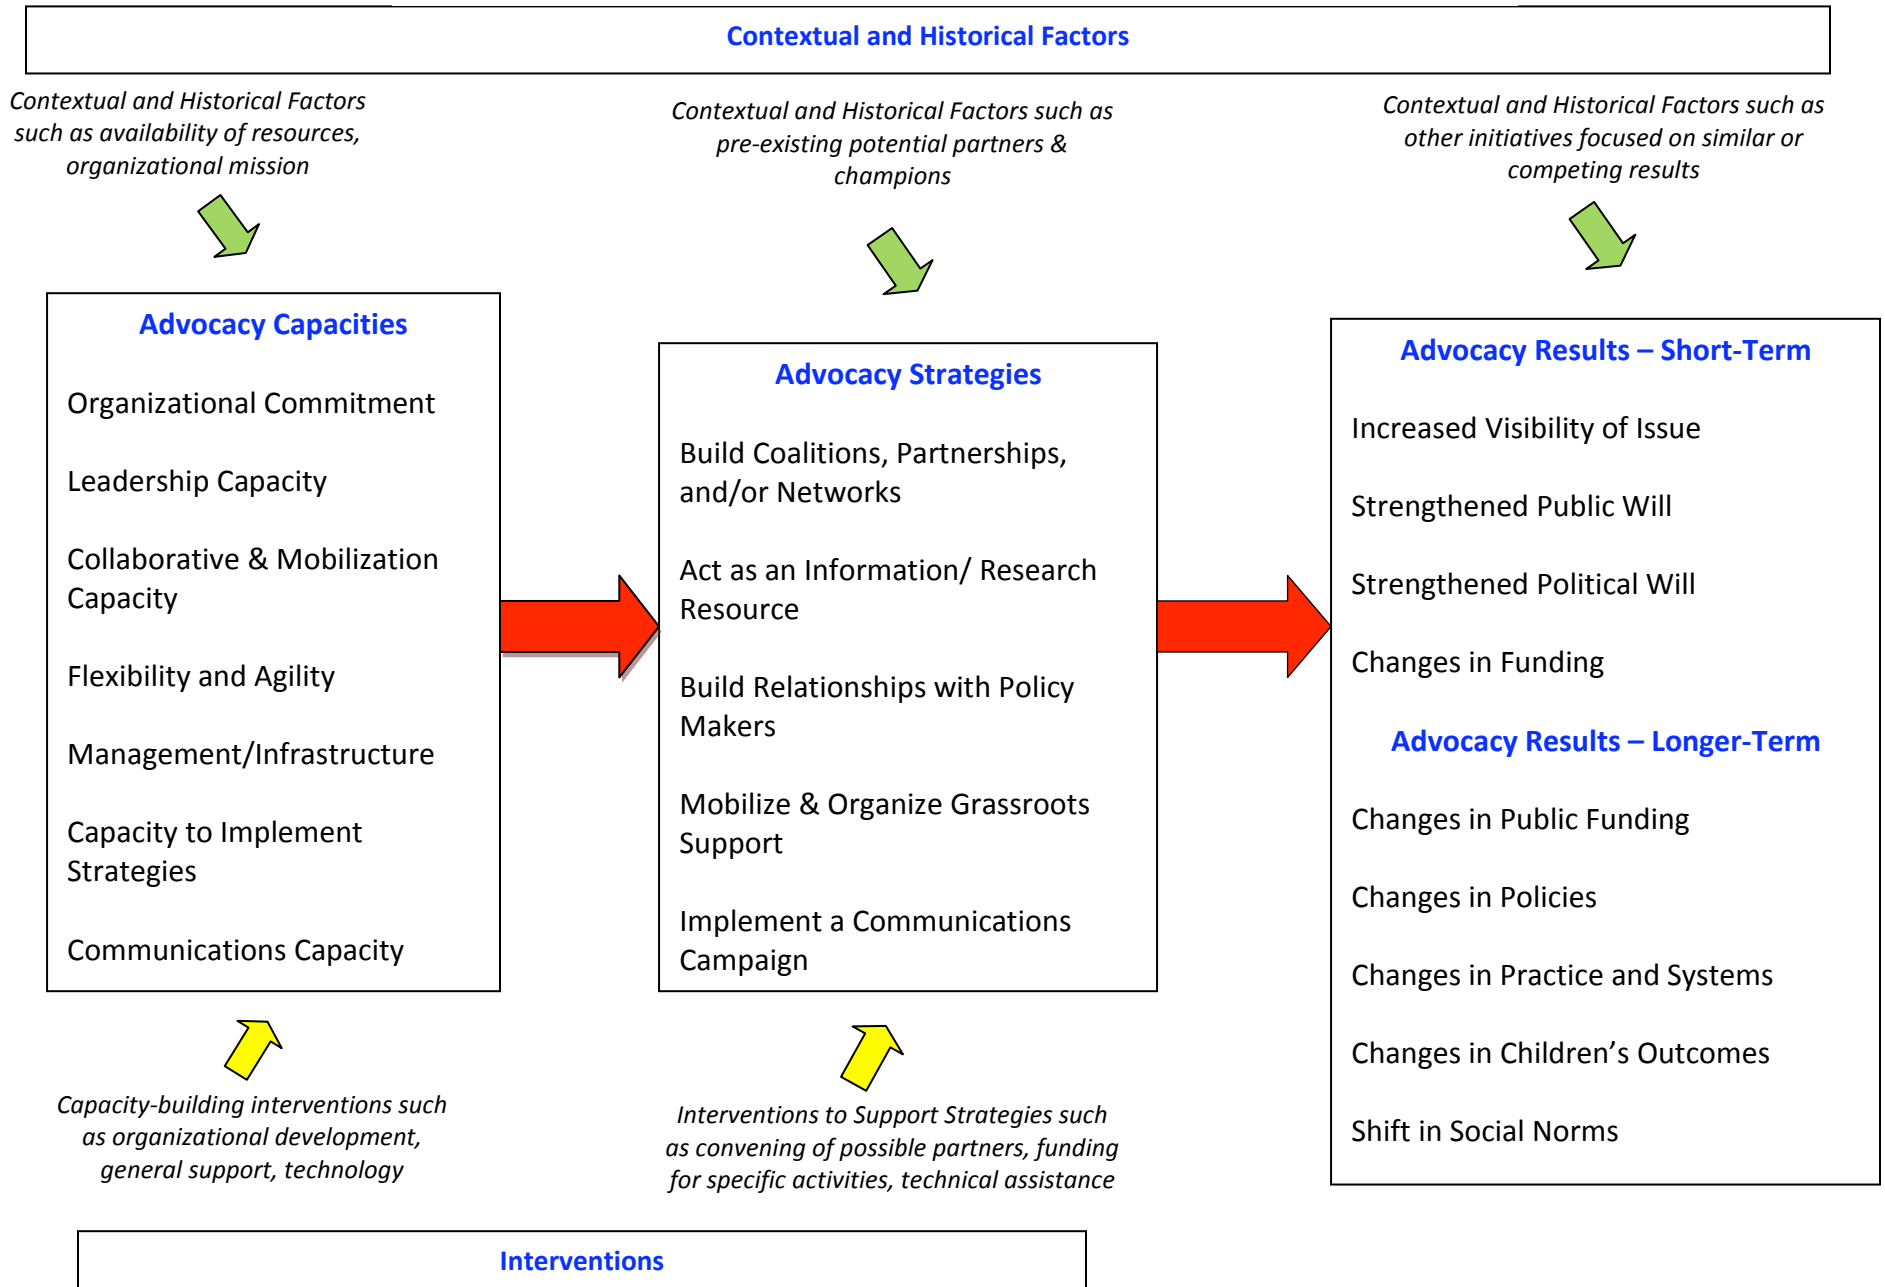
Contextual and Historical Factors

*Contextual and Historical Factors such as availability of resources, organizational mission*

*Contextual and Historical Factors such as pre-existing potential partners & champions*

*Contextual and Historical Factors such as other initiatives focused on similar or competing results*

**Advocacy Capacities**

Organizational Commitment

Leadership Capacity

Collaborative & Mobilization Capacity

Flexibility and Agility

Management/Infrastructure

Capacity to Implement Strategies

Communications Capacity

**Advocacy Strategies**

Build Coalitions, Partnerships, and/or Networks

Act as an Information/ Research Resource

Build Relationships with Policy Makers

Mobilize & Organize Grassroots Support

Implement a Communications Campaign

**Advocacy Results – Short-Term**

Increased Visibility of Issue

Strengthened Public Will

Strengthened Political Will

Changes in Funding

**Advocacy Results – Longer-Term**

Changes in Public Funding

Changes in Policies

Changes in Practice and Systems

Changes in Children's Outcomes

Shift in Social Norms

*Capacity-building interventions such as organizational development, general support, technology*

*Interventions to Support Strategies such as convening of possible partners, funding for specific activities, technical assistance*

Interventions